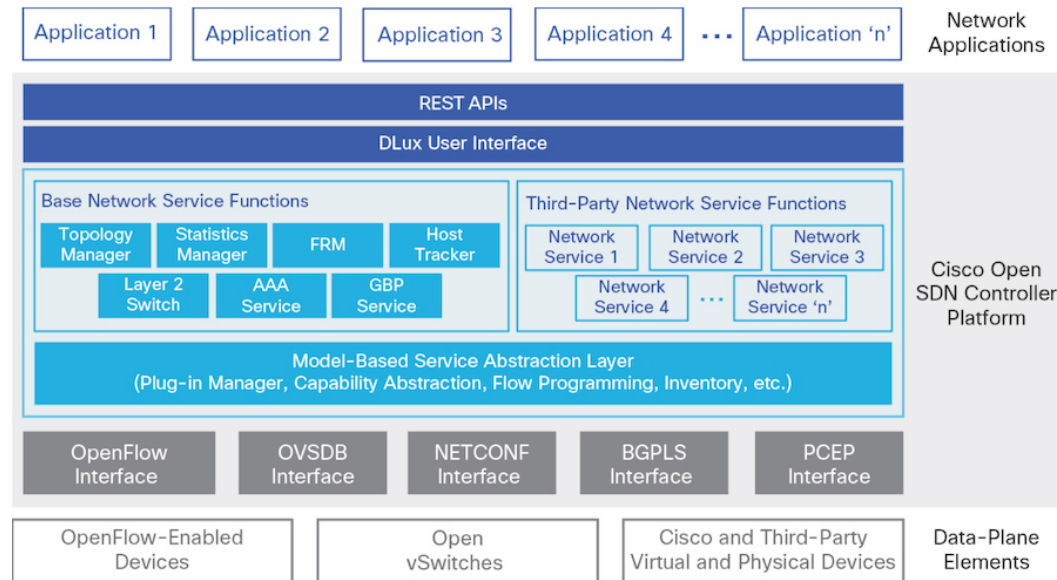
Application 1
Application 2
Application 3
Application 4
...
Application 'n'
Network Applications

REST APIs
DLux User Interface

Base Network Service Functions
Topology Manager
Statistics Manager
FRM
Host Tracker
Layer 2 Switch
AAA Service
GBP Service

Third-Party Network Service Functions
Network Service 1
Network Service 2
Network Service 3
Network Service 4
...
Network Service 'n'

Model-Based Service Abstraction Layer
(Plug-in Manager, Capability Abstraction, Flow Programming, Inventory, etc.)

Cisco Open SDN Controller Platform

OpenFlow Interface
OVSDB Interface
NETCONF Interface
BGPLS Interface
PCEP Interface

OpenFlow-Enabled Devices
Open vSwitches
Cisco and Third-Party Virtual and Physical Devices
Data-Plane Elements